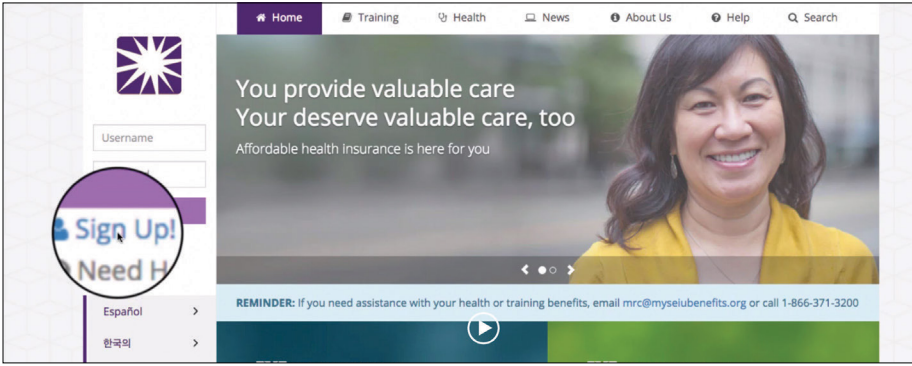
Home Training Health News About Us Help Search

Username

Sign Up!

Need H

You provide valuable care
Your deserve valuable care, too

Affordable health insurance is here for you

REMINDER: If you need assistance with your health or training benefits, email mrc@myseiubenefits.org or call 1-866-371-3200

Español

한국의